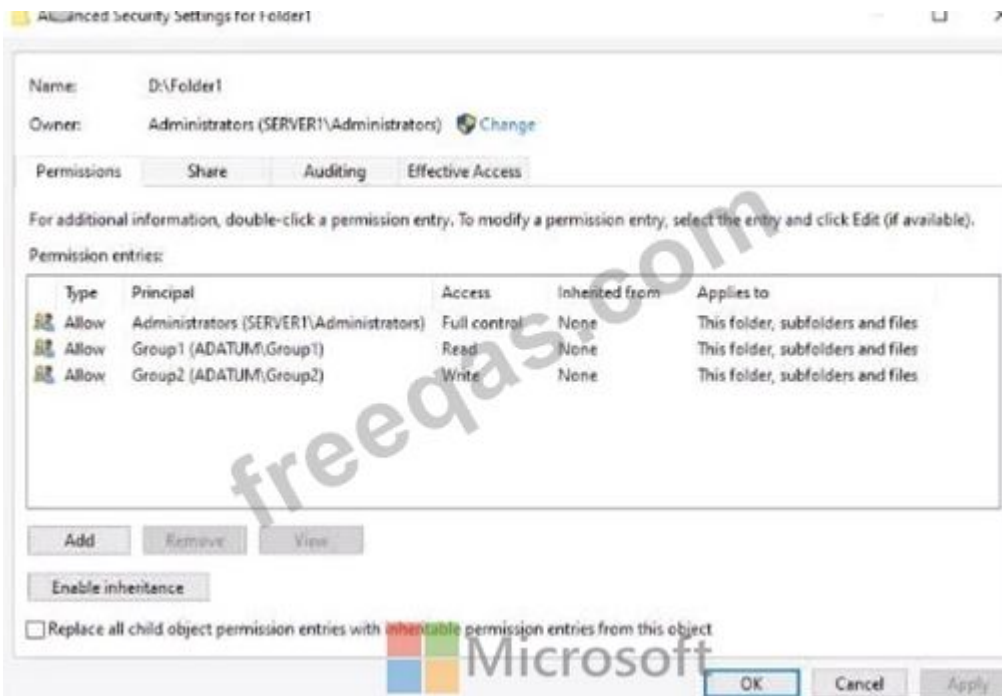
Advanced Security Settings for Folder1

Name: D:\Folder1

Owner: Administrators (SERVER1\Administrators) Change

Permissions Share Auditing Effective Access

For additional information, double-click a permission entry. To modify a permission entry, select the entry and click Edit (if available).

Permission entries:

| Type | Principal | Access | Inherited from | Applies to |
|---|---|---|---|---|
| Allow | Administrators (SERVER1\Administrators) | Full control | None | This folder, subfolders and files |
| Allow | Group1 (ADATUM\Group1) | Read | None | This folder, subfolders and files |
| Allow | Group2 (ADATUM\Group2) | Write | None | This folder, subfolders and files |

freeqas.com

Add Remove View

Enable inheritance

Replace all child object permission entries with inheritable permission entries from this object

Microsoft

OK Cancel Apply